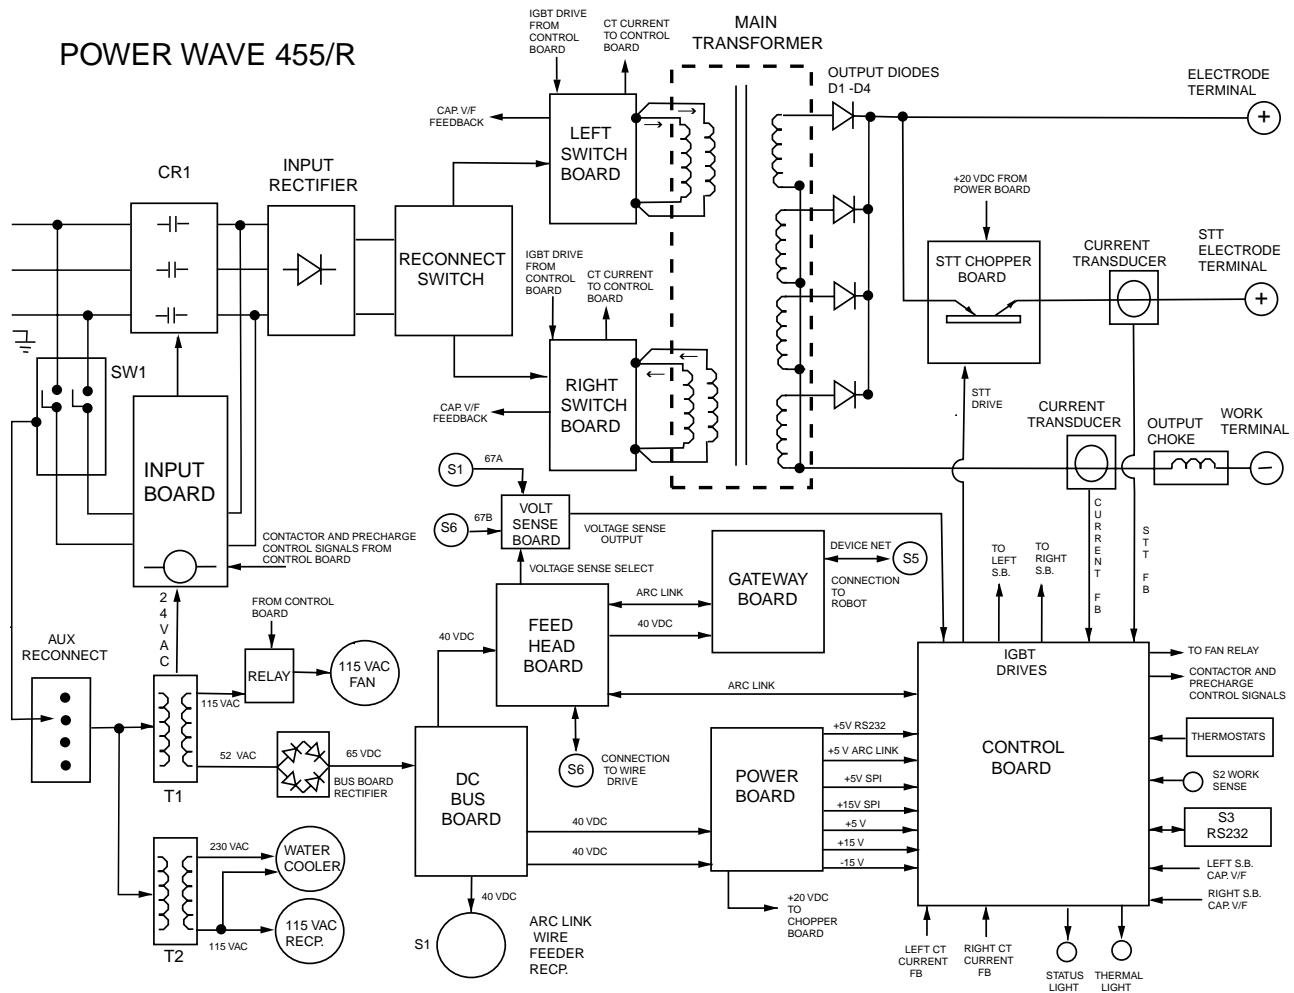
POWER WAVE 455/R

IGBT DRIVE FROM CONTROL BOARD

CT CURRENT TO CONTROL BOARD

MAIN TRANSFORMER

OUTPUT DIODES D1 -D4

ELECTRODE TERMINAL

CAP. V/F FEEDBACK

LEFT SWITCH BOARD

CR1

INPUT RECTIFIER

+20 VDC FROM POWER BOARD

RECONNECT SWITCH

IGBT DRIVE FROM CONTROL BOARD

CT CURRENT TO CONTROL BOARD

STT CHOPPER BOARD

CURRENT TRANSDUCER

STT ELECTRODE TERMINAL

SW1

RIGHT SWITCH BOARD

CAP. V/F FEEDBACK

STT DRIVE

CURRENT TRANSDUCER

OUTPUT CHOKE

WORK TERMINAL

INPUT BOARD

S1

67A

S6

67B

VOLT SENSE BOARD

VOLTAGE SENSE OUTPUT

CONTACTOR AND PRECHARGE CONTROL SIGNALS FROM CONTROL BOARD

DEVICE NET

S5

GATEWAY BOARD

CONNECTION TO ROBOT

TO LEFT S.B.

TO RIGHT S.B.

CURRENT FB

STT FB

VOLTAGE SENSE SELECT

2 4 V A C

FROM CONTROL BOARD

ARC LINK

40 VDC

FEED HEAD BOARD

AUX RECONNECT

RELAY

115 VAC FAN

40 VDC

IGBT DRIVES

TO FAN RELAY

CONTACTOR AND PRECHARGE CONTROL SIGNALS

115 VAC

ARC LINK

+5V RS232

THERMOSTATS

+5 V ARC LINK

CONTROL BOARD

52 VAC

65 VDC

DC BUS BOARD

S6

CONNECTION TO WIRE DRIVE

POWER BOARD

+5V SPI

S2 WORK SENSE

T1

BUS BOARD RECTIFIER

+15V SPI

+5 V

S3 RS232

40 VDC

+15 V

230 VAC

WATER COOLER

40 VDC

-15 V

LEFT S.B. CAP. V/F

T2

115 VAC RECP.

115 VAC

40 VDC

RIGHT S.B. CAP. V/F

+20 VDC TO CHOPPER BOARD

S1

ARC LINK WIRE FEEDER RECP.

LEFT CT CURRENT FB

RIGHT CT CURRENT FB

STATUS LIGHT

THERMAL LIGHT